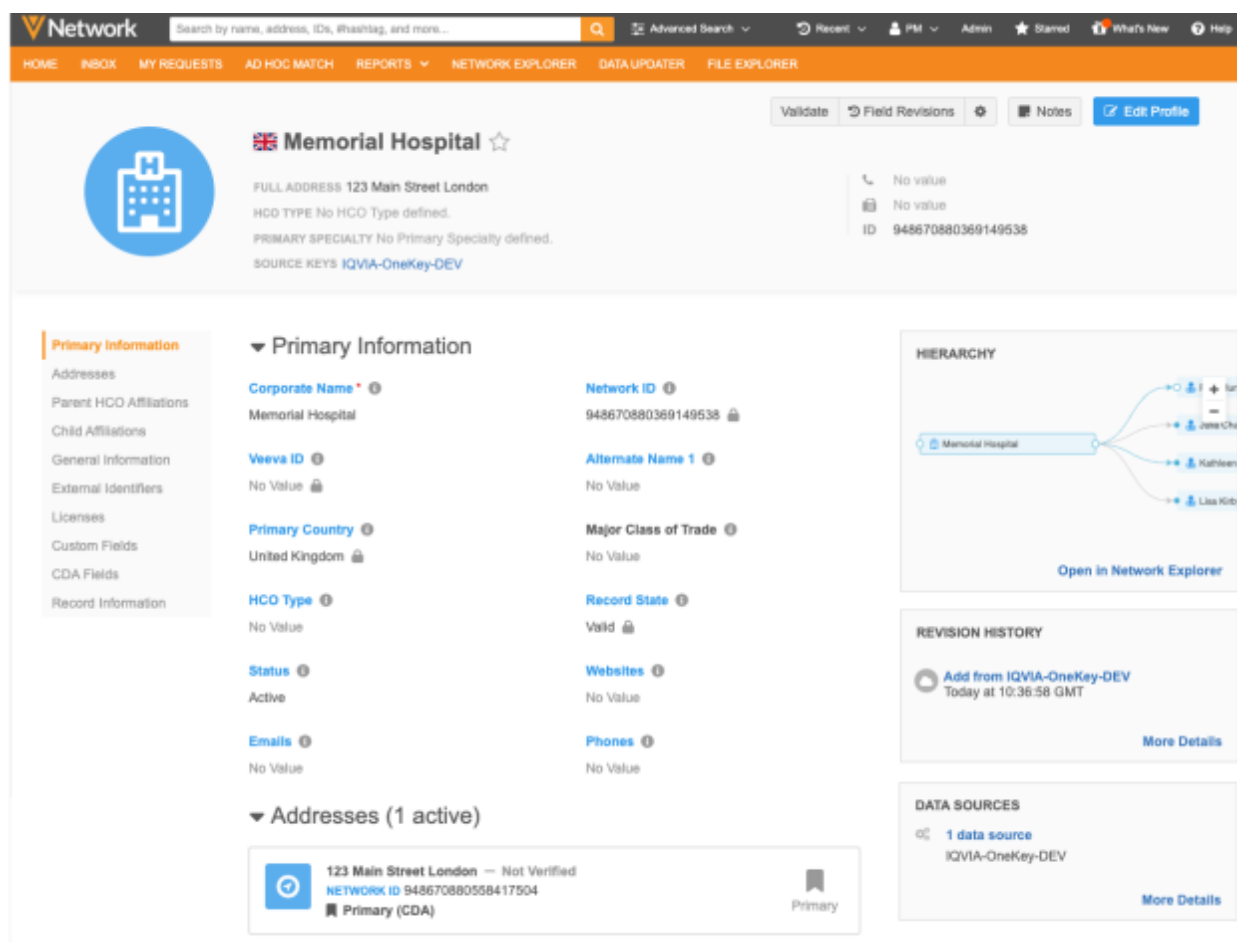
Network Search by name, address, IDs, #hashtag, and more... Advanced Search Recent PM Admin Starred What's New Help

HOME INBOX MY REQUESTS AD HOC MATCH REPORTS NETWORK EXPLORER DATA UPDATER FILE EXPLORER

Validate Field Revisions Notes Edit Profile

Memorial Hospital

FULL ADDRESS 123 Main Street London
HCO TYPE No HCO Type defined.
PRIMARY SPECIALTY No Primary Specialty defined.
SOURCE KEYS IQVIA-OneKey-DEV

No value
No value
ID 948670880369149538

Primary Information
Addresses
Parent HCO Affiliations
Child Affiliations
General Information
External Identifiers
Licenses
Custom Fields
CDA Fields
Record Information

Primary Information

Corporate Name *
Memorial Hospital

Network ID
948670880369149538

Veeva ID
No Value

Alternate Name 1
No Value

Primary Country
United Kingdom

Major Class of Trade
No Value

HCO Type
No Value

Record State
Valid

Status
Active

Websites
No Value

Emails
No Value

Phones
No Value

Addresses (1 active)

123 Main Street London — Not Verified
NETWORK ID 948670880558417504
Primary (CDA)
Primary

HIERARCHY
Memorial Hospital
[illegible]
Jane Cha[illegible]
Kathleen
Lisa Kirb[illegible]
+
−
Open in Network Explorer

REVISION HISTORY
Add from IQVIA-OneKey-DEV
Today at 10:36:58 GMT
More Details

DATA SOURCES
1 data source
IQVIA-OneKey-DEV
More Details